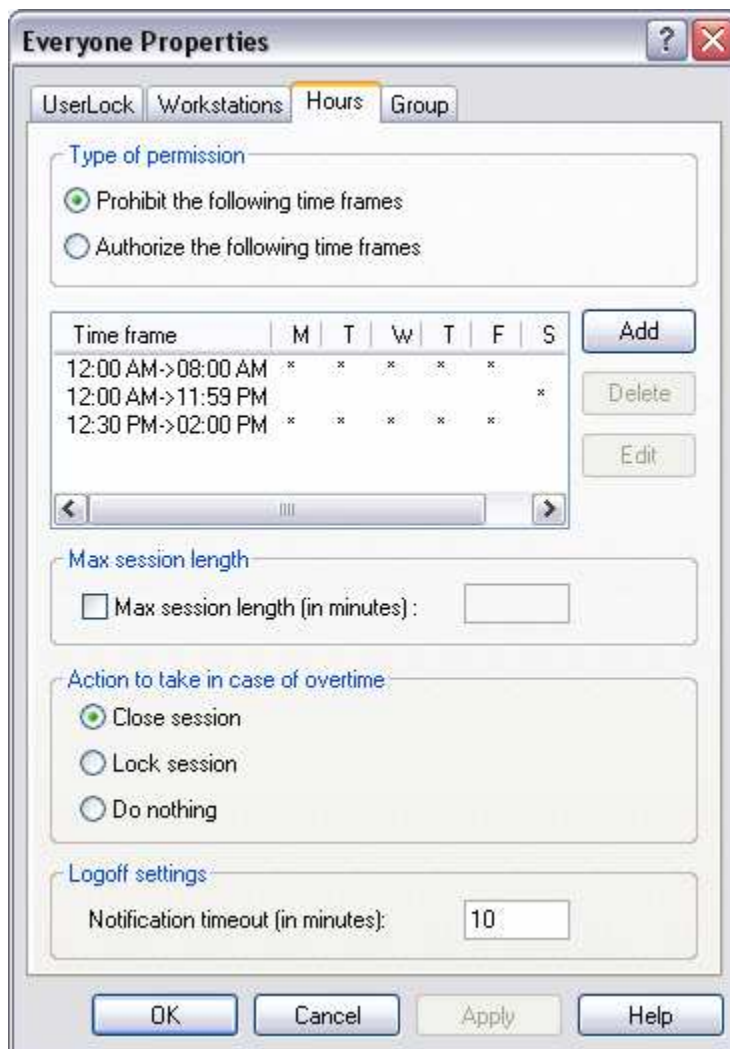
Everyone Properties

?

UserLock | Workstations | Hours | Group

Type of permission

Prohibit the following time frames

Authorize the following time frames

| Time frame | M | T | W | T | F | S |
|---|---|---|---|---|---|---|
| 12:00 AM->08:00 AM | × | × | × | × | × | |
| 12:00 AM->11:59 PM | | | | | | × |
| 12:30 PM->02:00 PM | × | × | × | × | × | |

Add

Delete

Edit

Max session length

Max session length (in minutes) :

Action to take in case of overtime

Close session

Lock session

Do nothing

Logoff settings

Notification timeout (in minutes): 10

OK

Cancel

Apply

Help